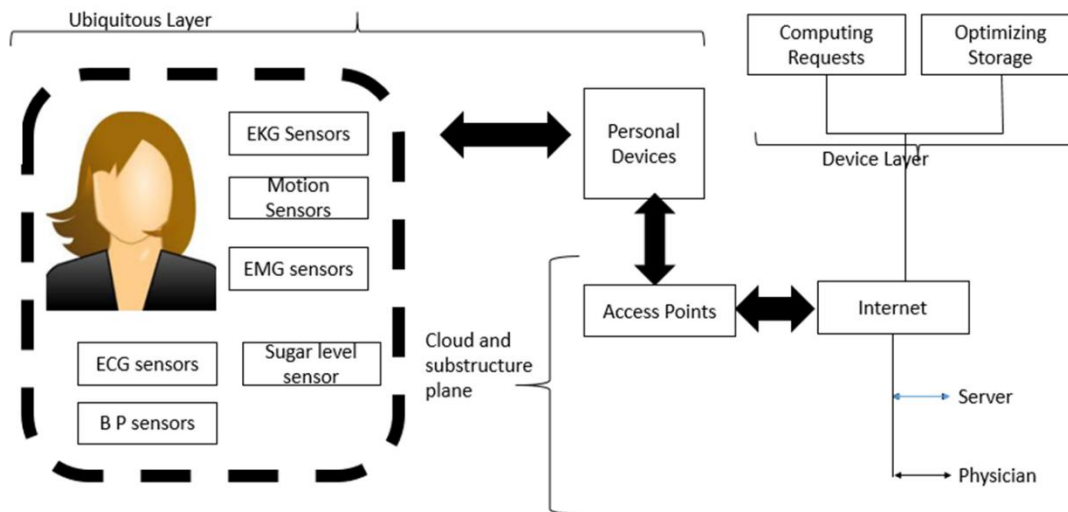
Ubiquitous Layer

EKG Sensors

Motion Sensors

EMG sensors

ECG sensors

Sugar level sensor

B P sensors

Personal Devices

Computing Requests

Optimizing Storage

Device Layer

Cloud and substructure plane

Access Points

Internet

Server

Physician